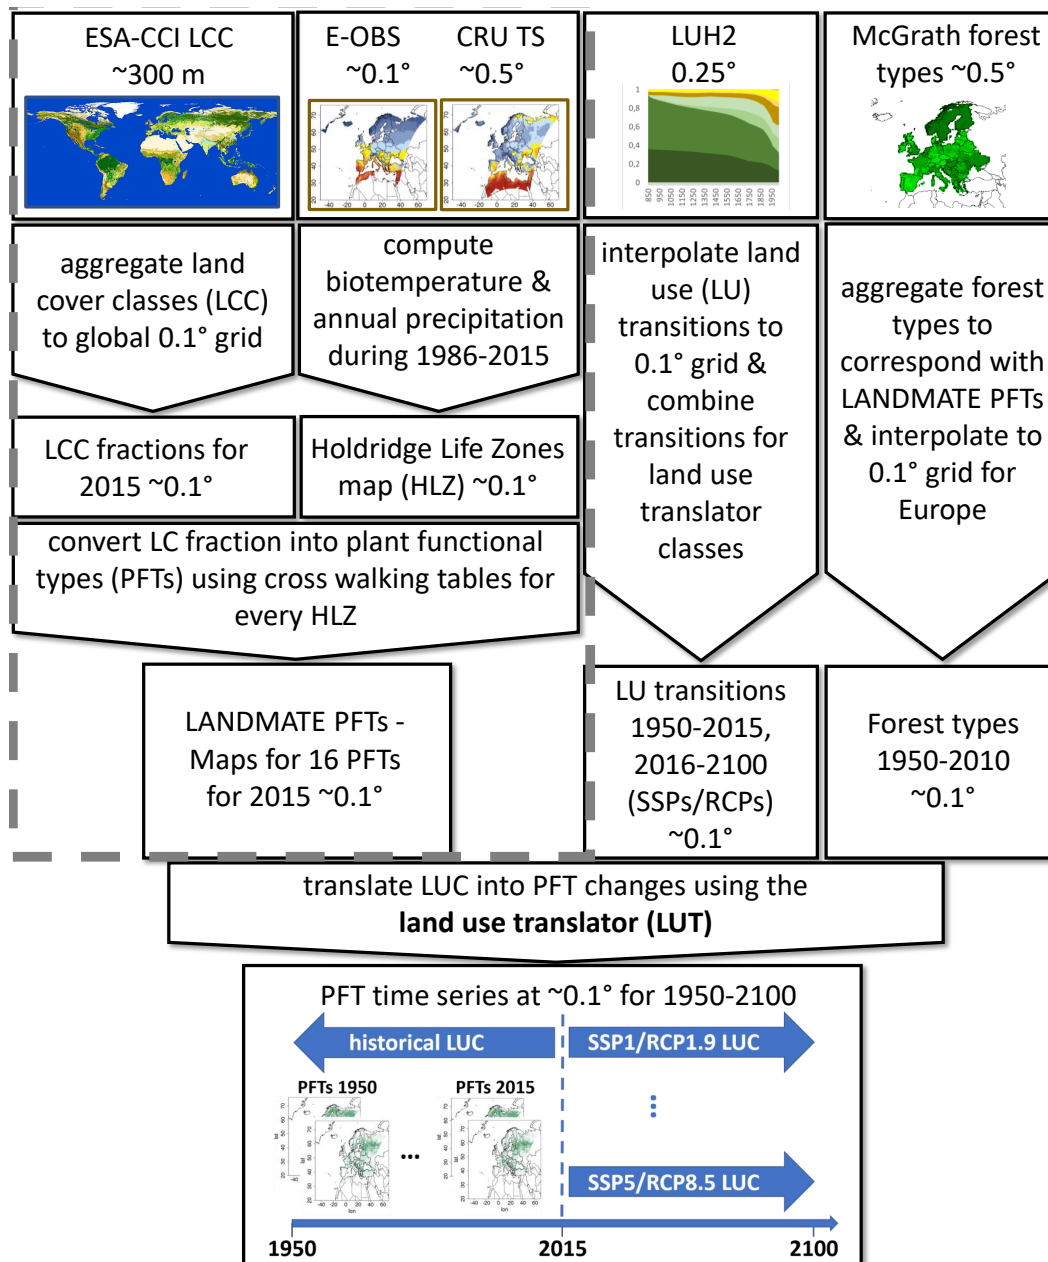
ESA-CCI LCC
~300 m

E-OBS
~0.1°

CRU TS
~0.5°

LUH2
0.25°

1
0,8
0,6
0,4
0,2
0

850
950
1050
1150
1250
1350
1450
1550
1650
1750
1850
1950

McGrath forest types ~0.5°

aggregate land cover classes (LCC) to global 0.1° grid

compute biotemperature & annual precipitation during 1986-2015

interpolate land use (LU) transitions to 0.1° grid & combine transitions for land use translator classes

aggregate forest types to correspond with LANDMATE PFTs & interpolate to 0.1° grid for Europe

LCC fractions for 2015 ~0.1°

Holdridge Life Zones map (HLZ) ~0.1°

convert LC fraction into plant functional types (PFTs) using cross walking tables for every HLZ

LANDMATE PFTs - Maps for 16 PFTs for 2015 ~0.1°

LU transitions 1950-2015, 2016-2100 (SSPs/RCPs) ~0.1°

Forest types 1950-2010 ~0.1°

translate LUC into PFT changes using the **land use translator (LUT)**

PFT time series at ~0.1° for 1950-2100

historical LUC

SSP1/RCP1.9 LUC

PFTs 1950

PFTs 2015

...

SSP5/RCP8.5 LUC

1950

2015

2100